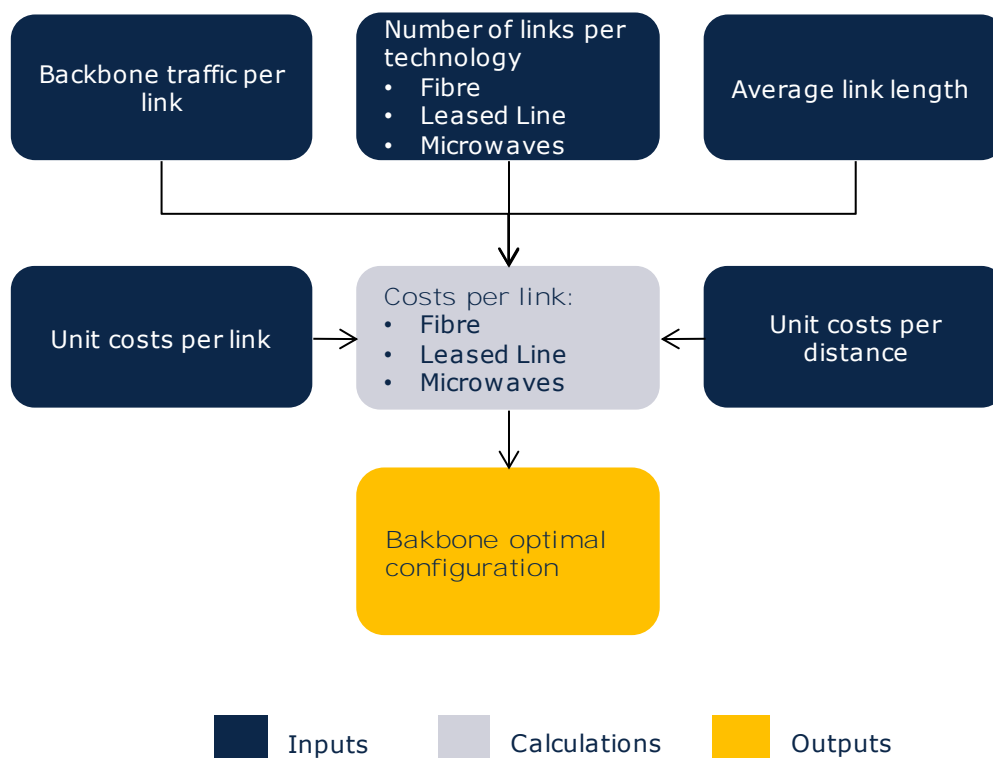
Backbone traffic per link

Number of links per technology
• Fibre
• Leased Line
• Microwaves

Average link length

Unit costs per link

Costs per link:
• Fibre
• Leased Line
• Microwaves

Unit costs per distance

Bakbone optimal configuration

Inputs

Calculations

Outputs